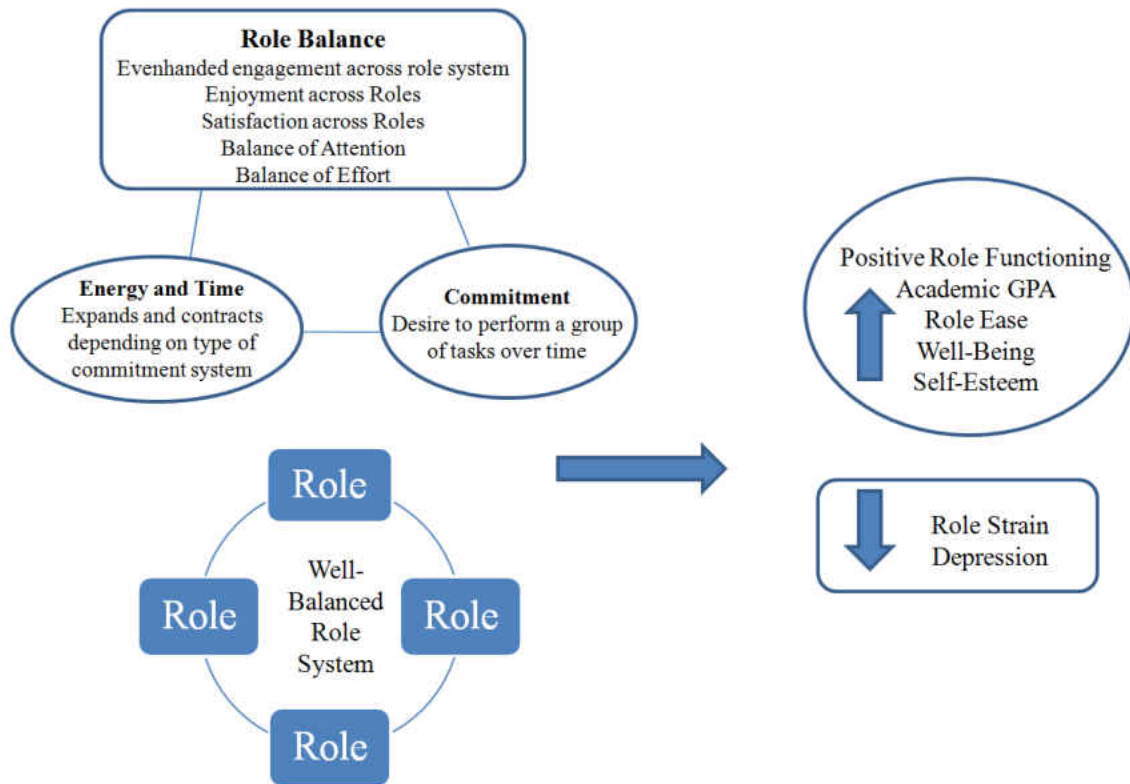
**Role Balance**
Evenhanded engagement across role system
Enjoyment across Roles
Satisfaction across Roles
Balance of Attention
Balance of Effort

**Energy and Time**
Expands and contracts depending on type of commitment system

**Commitment**
Desire to perform a group of tasks over time

Positive Role Functioning
Academic GPA
Role Ease
Well-Being
Self-Esteem

Role

Role

Well-Balanced Role System

Role

Role

Role Strain
Depression